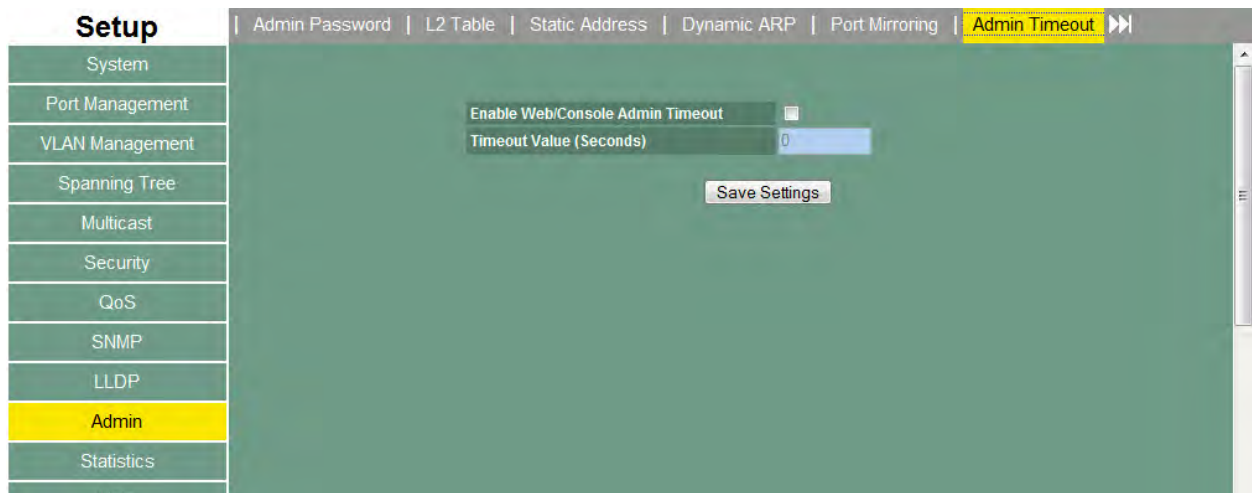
Setup

| Admin Password | L2 Table | Static Address | Dynamic ARP | Port Mirroring | Admin Timeout

System
Port Management
VLAN Management
Spanning Tree
Multicast
Security
QoS
SNMP
LLDP
Admin
Statistics

| Enable Web/Console Admin Timeout | |
|---|---|
| Timeout Value (Seconds) | 0 |

Save Settings